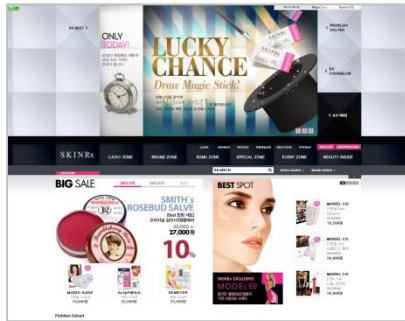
ONLY TODAY!

LUCKY CHANCE

Draw Magic Stick!

SKINRx

LUCKY ZONE

BRAND ZONE

RANK ZONE

SPECIAL ZONE

EVENT ZONE

BEAUTY INSIDE

SEARCH

BIG SALE

SMITH's ROSEBUD SALVE

10%

BEST SPOT

MODEL 02

MODEL 03

MODEL 03

MODEL 03

Problem Solved